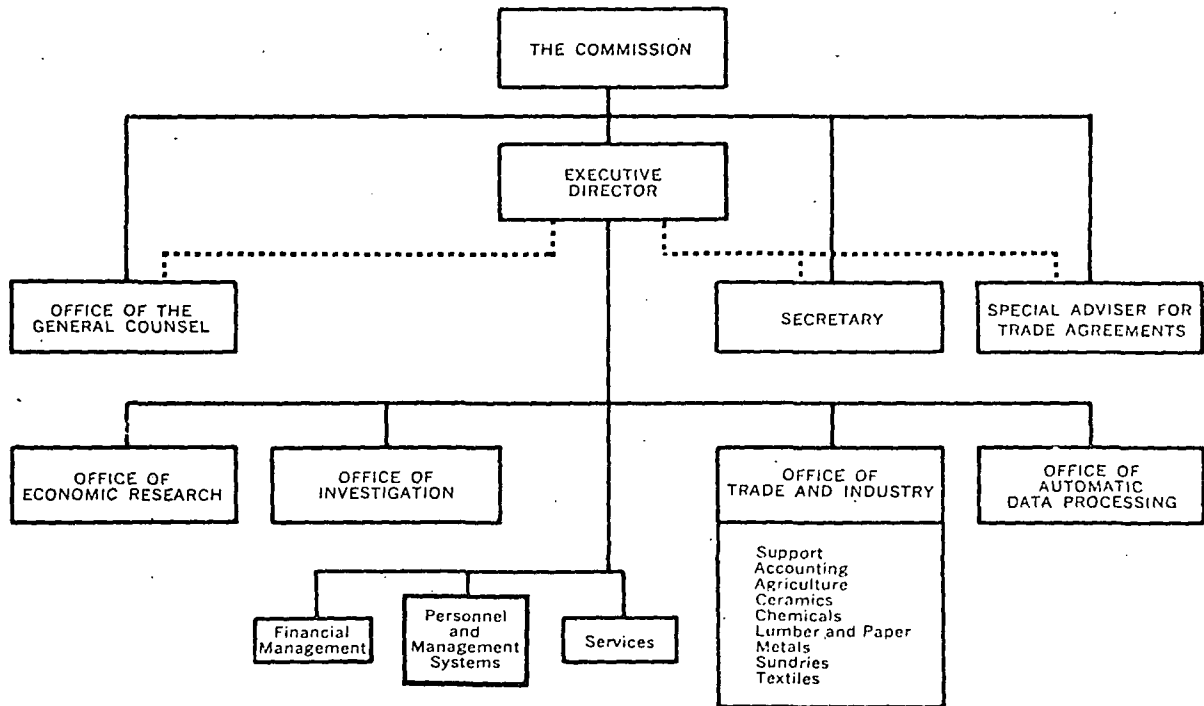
THE COMMISSION

EXECUTIVE DIRECTOR

OFFICE OF THE GENERAL COUNSEL

SECRETARY

SPECIAL ADVISER FOR TRADE AGREEMENTS

OFFICE OF ECONOMIC RESEARCH

OFFICE OF INVESTIGATION

OFFICE OF TRADE AND INDUSTRY

Support
Accounting
Agriculture
Ceramics
Chemicals
Lumber and Paper
Metals
Sundries
Textiles

OFFICE OF AUTOMATIC DATA PROCESSING

Financial Management

Personnel and Management Systems

Services